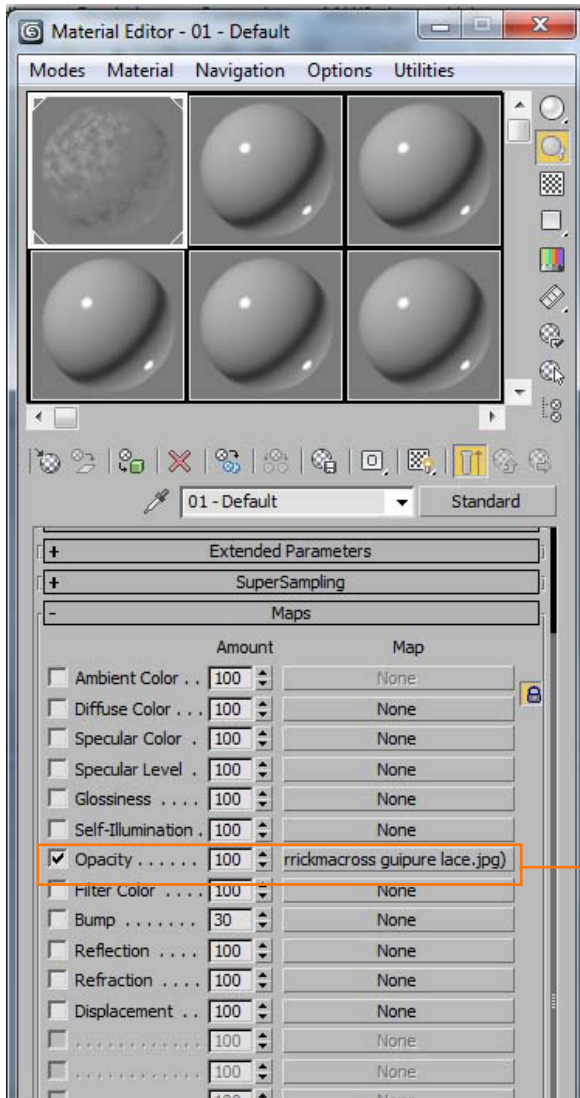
Material Editor - 01 - Default

Modes Material Navigation Options Utilities

01 - Default
Standard

+ Extended Parameters
+ SuperSampling
- Maps

| | Amount | Map |
|---|---|---|
| Ambient Color . . | 100 | None |
| Diffuse Color . . . | 100 | None |
| Specular Color | 100 | None |
| Specular Level . | 100 | None |
| Glossiness . . . . | 100 | None |
| Self-Illumination . | 100 | None |
| Opacity . . . . . . | 100 | rrickmacross guipure lace.jpg) |
| Filter Color . . . . | 100 | None |
| Bump . . . . . . . | 30 | None |
| Reflection . . . . | 100 | None |
| Refraction . . . . | 100 | None |
| Displacement . . . | 100 | None |
| . . . . . . . . . . . . | 100 | None |
| . . . . . . . . . . . . | 100 | None |